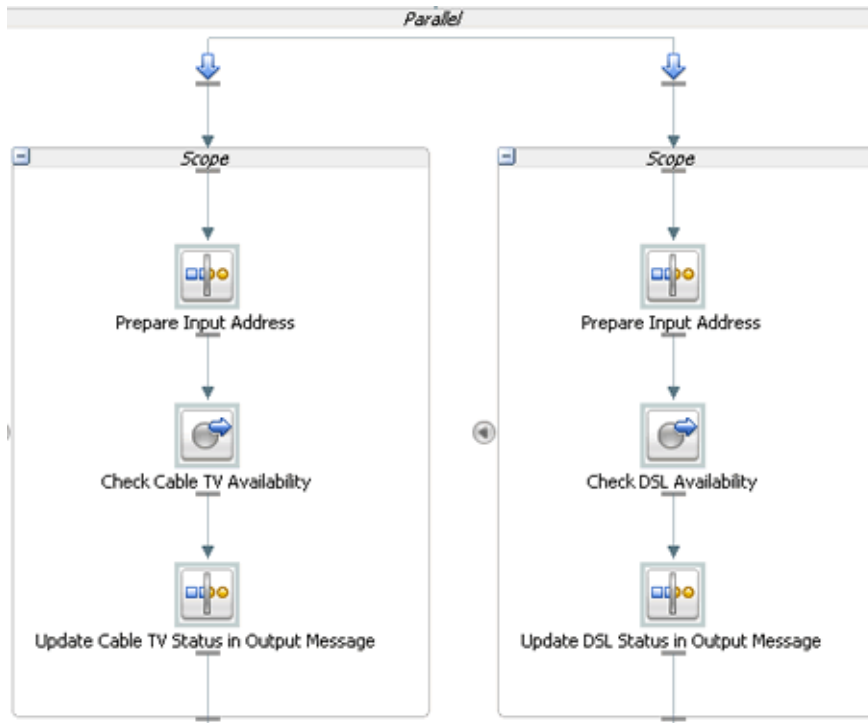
Parallel

Scope

Prepare Input Address

Check Cable TV Availability

Update Cable TV Status in Output Message

Scope

Prepare Input Address

Check DSL Availability

Update DSL Status in Output Message